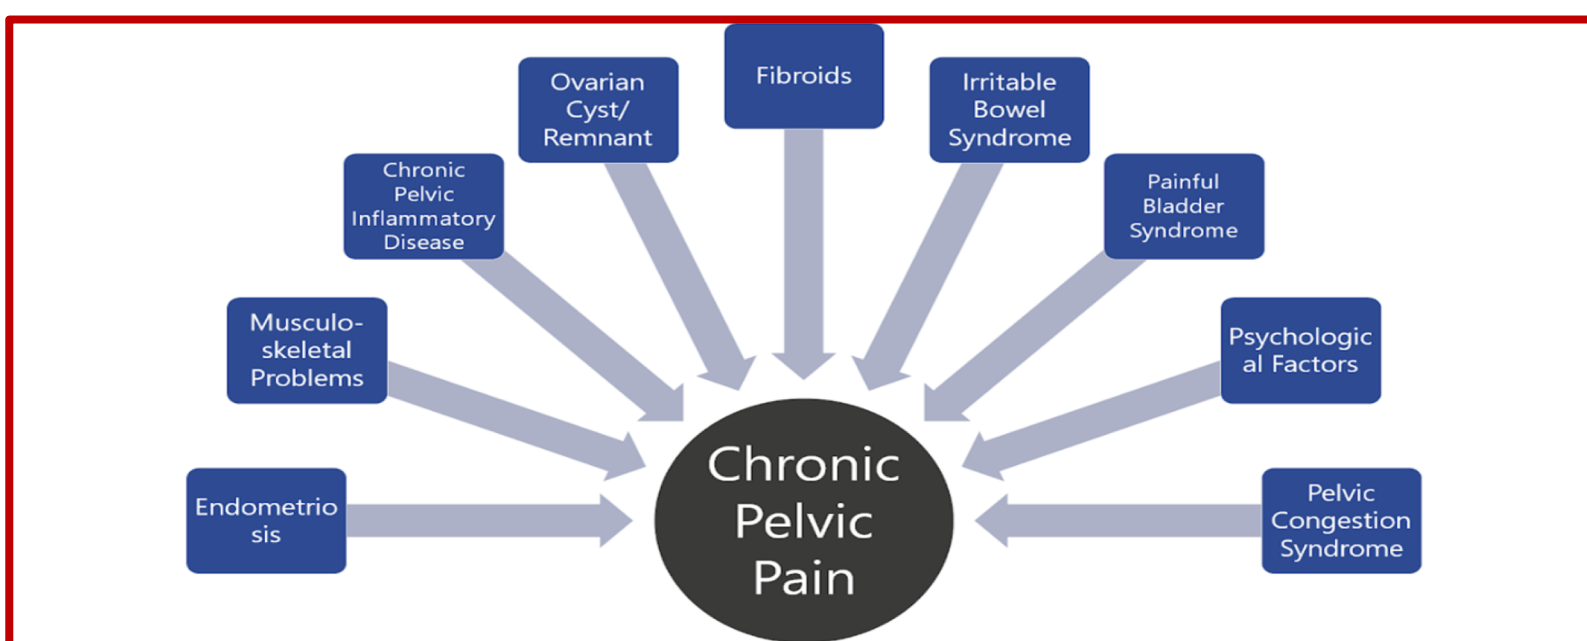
Chronic Pelvic Inflammatory Disease

Ovarian Cyst/ Remnant

Fibroids

Irritable Bowel Syndrome

Painful Bladder Syndrome

Musculo-skeletal Problems

Psychologic al Factors

Endometrio sis

Chronic Pelvic Pain

Pelvic Congestion Syndrome